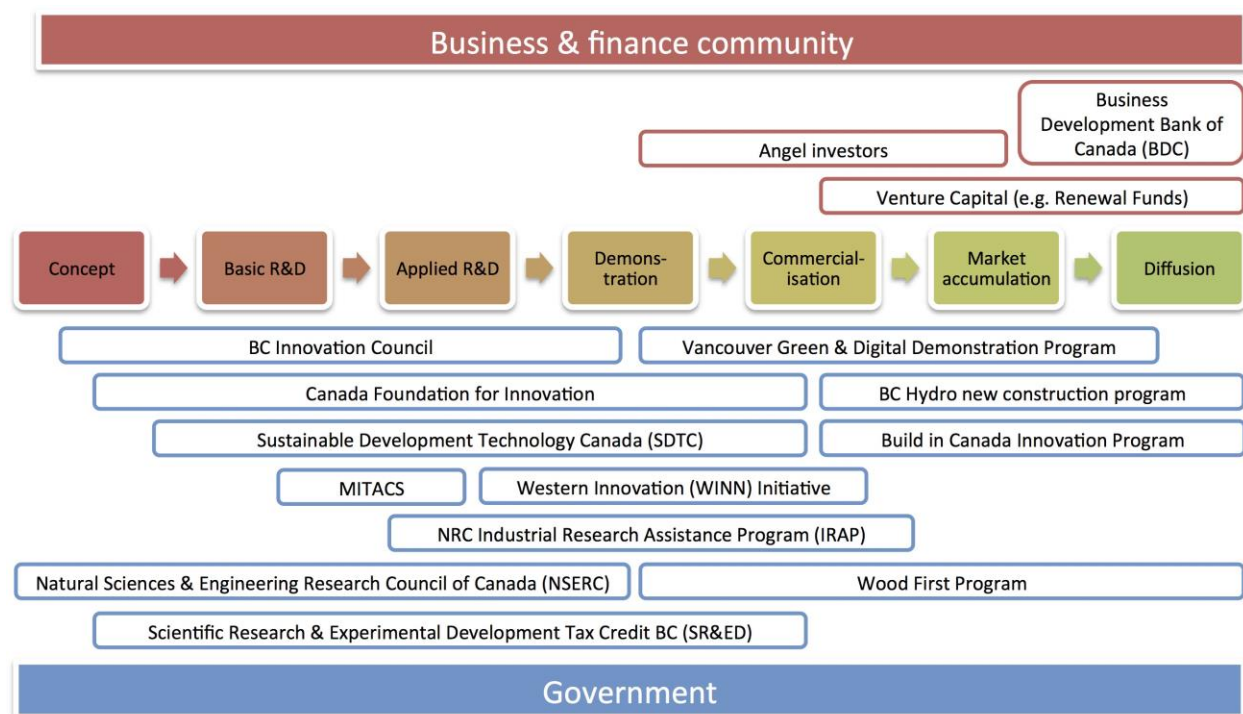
Business & finance community

Business Development Bank of Canada (BDC)

Angel investors

Venture Capital (e.g. Renewal Funds)

Concept

Basic R&D

Applied R&D

Demonstration

Commercialisation

Market accumulation

Diffusion

BC Innovation Council

Vancouver Green & Digital Demonstration Program

Canada Foundation for Innovation

BC Hydro new construction program

Sustainable Development Technology Canada (SDTC)

Build in Canada Innovation Program

MITACS

Western Innovation (WINN) Initiative

NRC Industrial Research Assistance Program (IRAP)

Natural Sciences & Engineering Research Council of Canada (NSERC)

Wood First Program

Scientific Research & Experimental Development Tax Credit BC (SR&ED)

Government